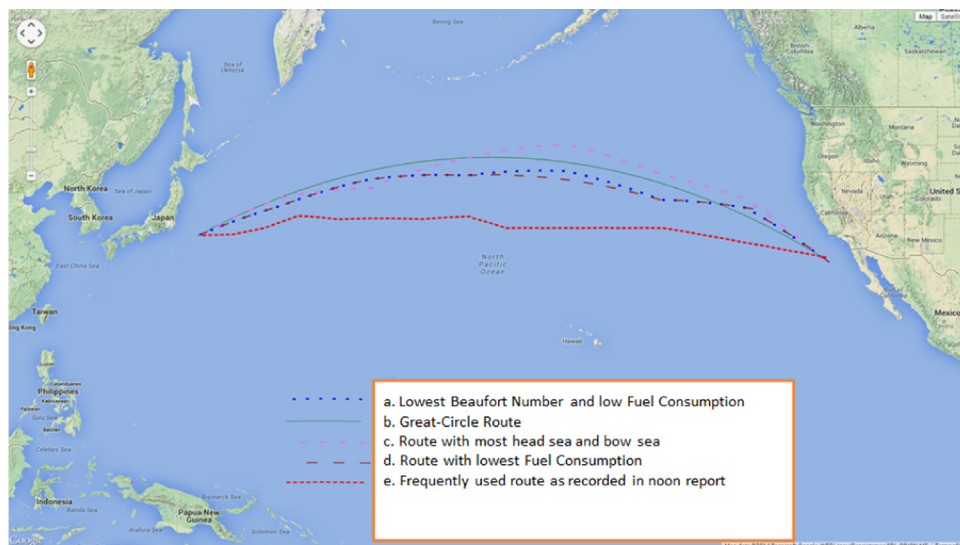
Map Satellite

Bering Sea

Sea of Okhotsk

Alberta

British Columbia

Saskatchewan

Washington

Oregon

Idaho

California

Nevada

Utah

United States

New Mexico

Arizona

North Korea

Sea of Japan

South Korea

Japan

East China Sea

North Pacific Ocean

Taiwan

Hong Kong

Hawaii

Mexico

Philippines

Sulu Sea

Celebes Sea

Indonesia

Banda Sea

Papua New Guinea

Bismarck Sea

Arafura Sea

Solomon Sea

Google

a. Lowest Beaufort Number and low Fuel Consumption

b. Great-Circle Route

c. Route with most head sea and bow sea

d. Route with lowest Fuel Consumption

e. Frequently used route as recorded in noon report